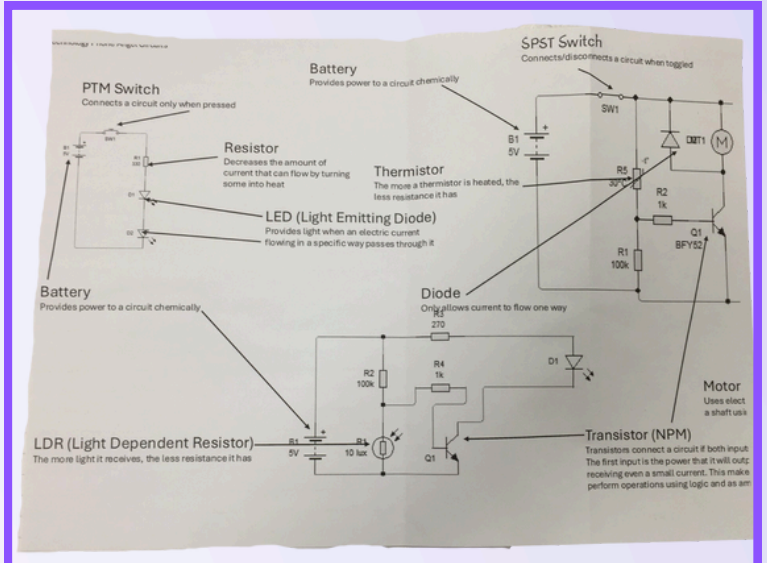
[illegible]echnology Phone Angel Circuits

PTM Switch
Connects a circuit only when pressed

SW1
B1
R1
D1
D2

Resistor
Decreases the amount of current that can flow by turning some into heat

LED (Light Emitting Diode)
Provides light when an electric current flowing in a specific way passes through it

Battery
Provides power to a circuit chemically

SPST Switch
Connects/disconnects a circuit when toggled

SW1
B1
5V
R5
30°C
D1
MT1
M
R2
1k
Q1
BFY52
R1
100k

Thermistor
The more a thermistor is heated, the less resistance it has

Battery
Provides power to a circuit chemically

Diode
Only allows current to flow one way

R3
270
R2
100k
R4
1k
D1
B1
5V
R1
10 lux
Q1

LDR (Light Dependent Resistor)
The more light it receives, the less resistance it has

Transistor (NPM)
Transistors connect a circuit if both input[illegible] The first input is the power that it will outp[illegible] receiving even a small current. This make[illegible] perform operations using logic and as am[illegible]

Motor
Uses elect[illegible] a shaft usi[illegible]